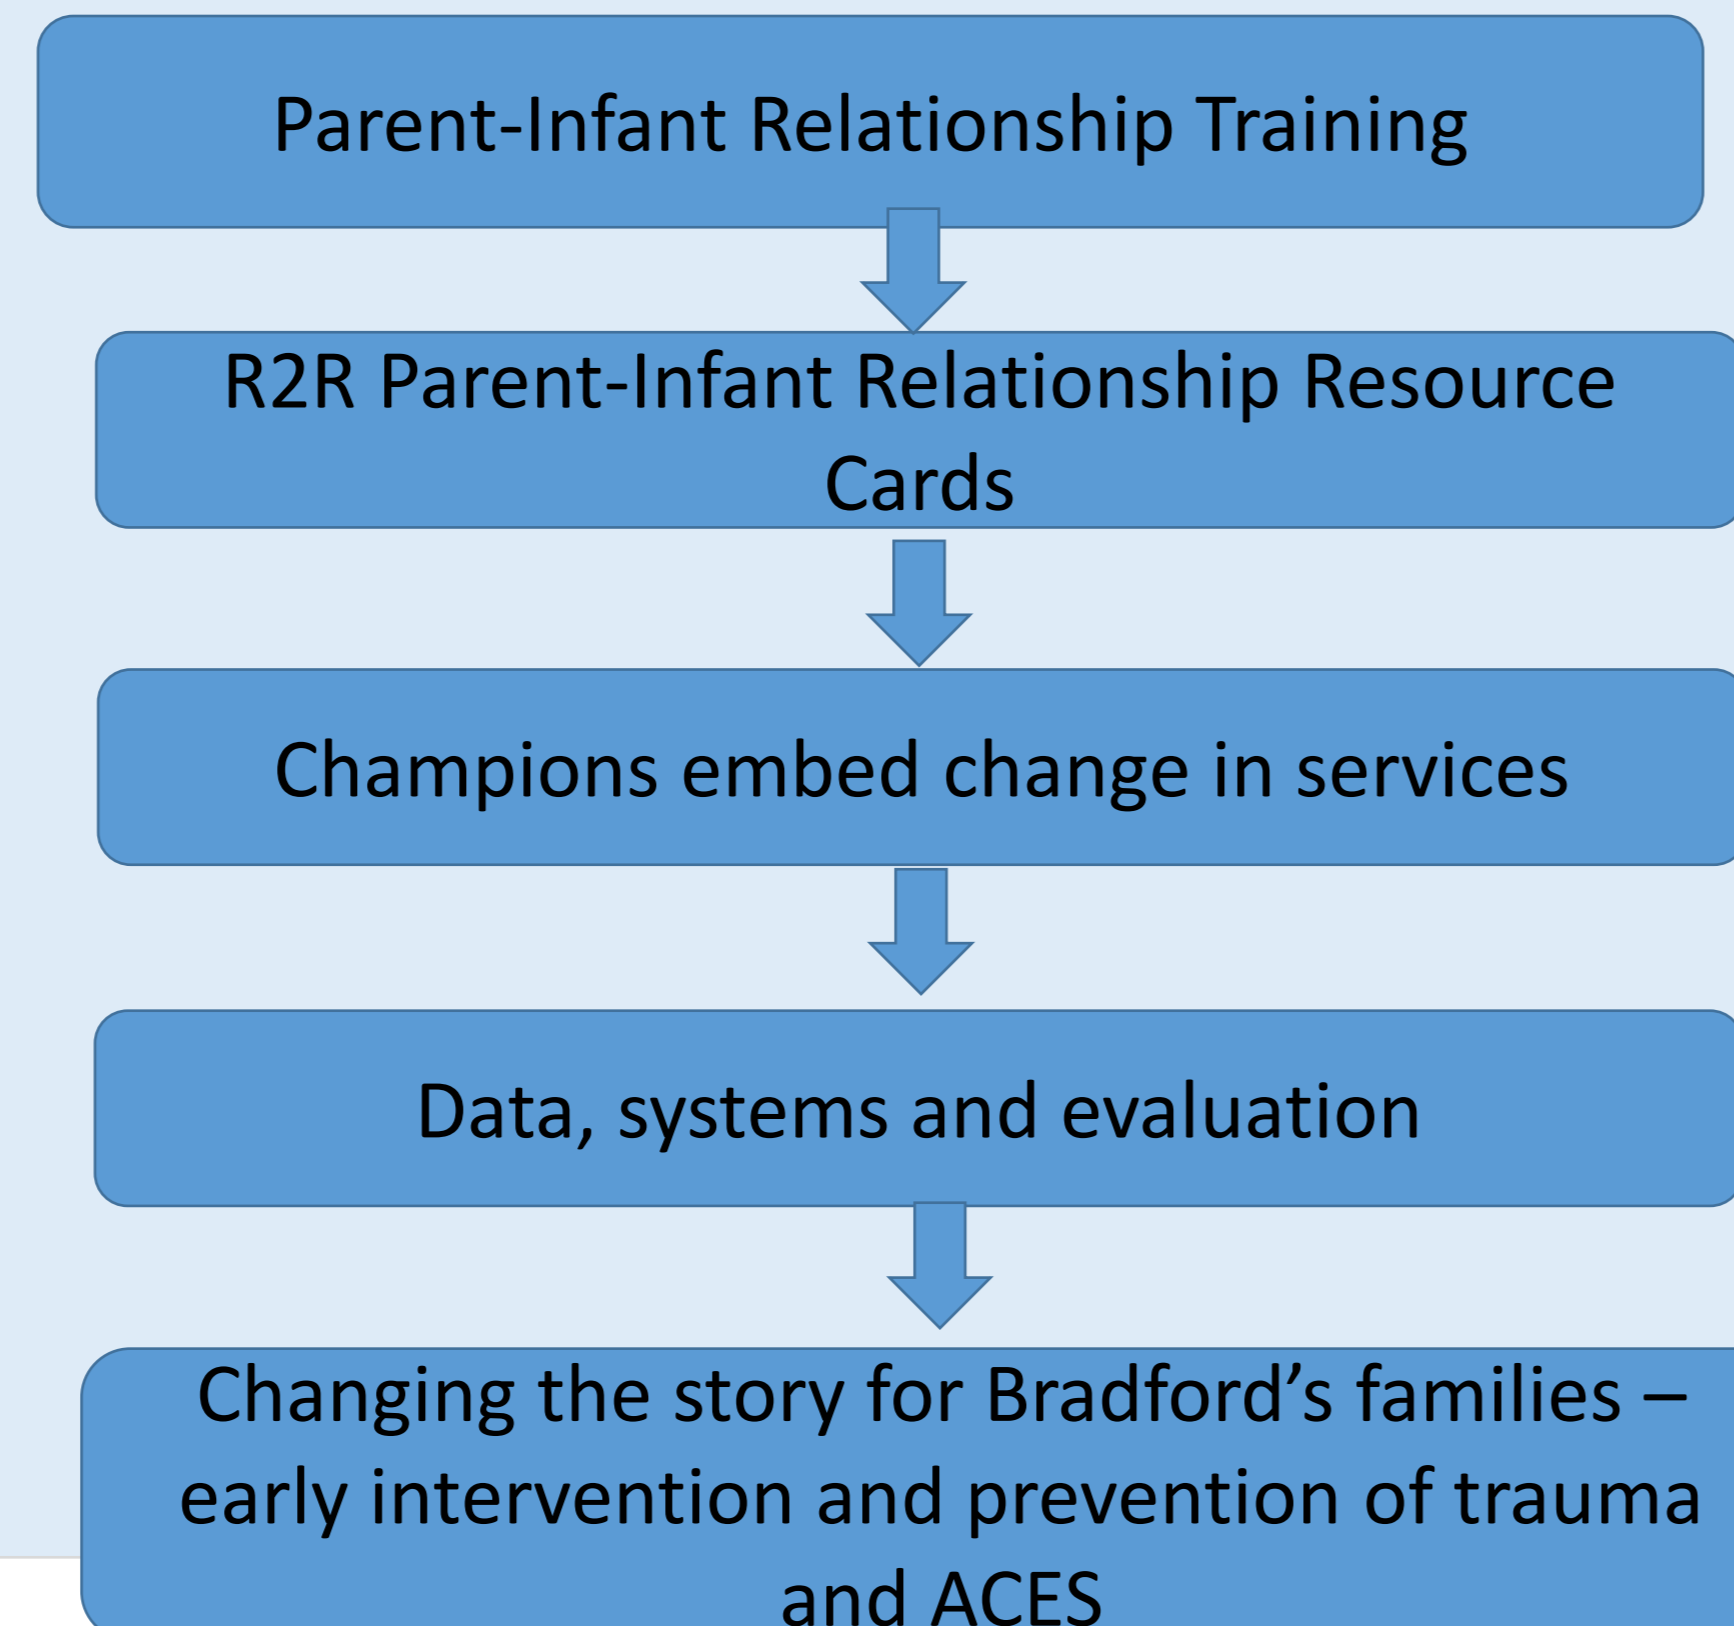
Parent-Infant Relationship Training

R2R Parent-Infant Relationship Resource Cards

Champions embed change in services

Data, systems and evaluation

Changing the story for Bradford’s families – early intervention and prevention of trauma and ACES